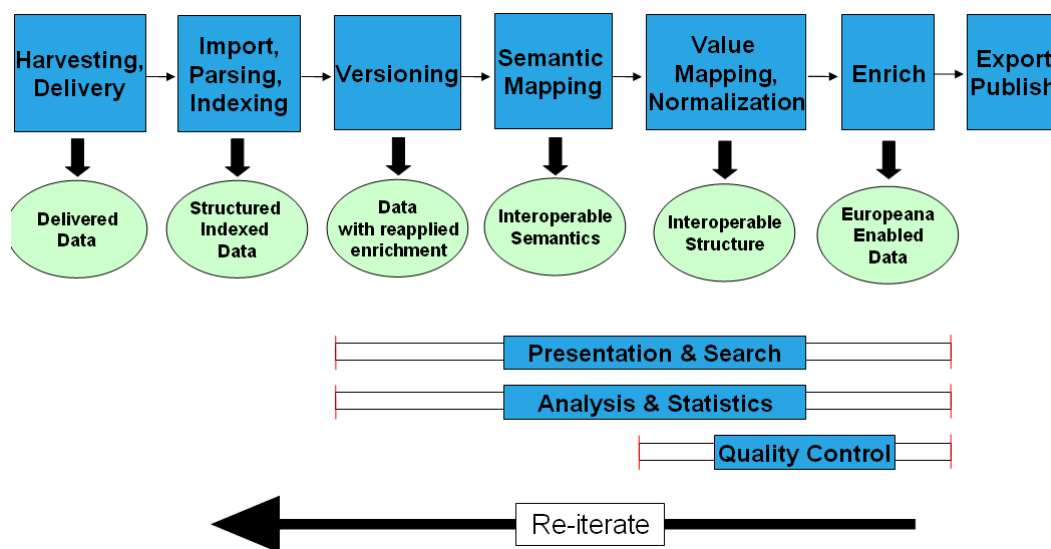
Harvesting, Delivery

Import, Parsing, Indexing

Versioning

Semantic Mapping

Value Mapping, Normalization

Enrich

Export, Publish

Delivered Data

Structured Indexed Data

Data with reapplied enrichment

Interoperable Semantics

Interoperable Structure

Europeana Enabled Data

Presentation & Search

Analysis & Statistics

Quality Control

Re-iterate